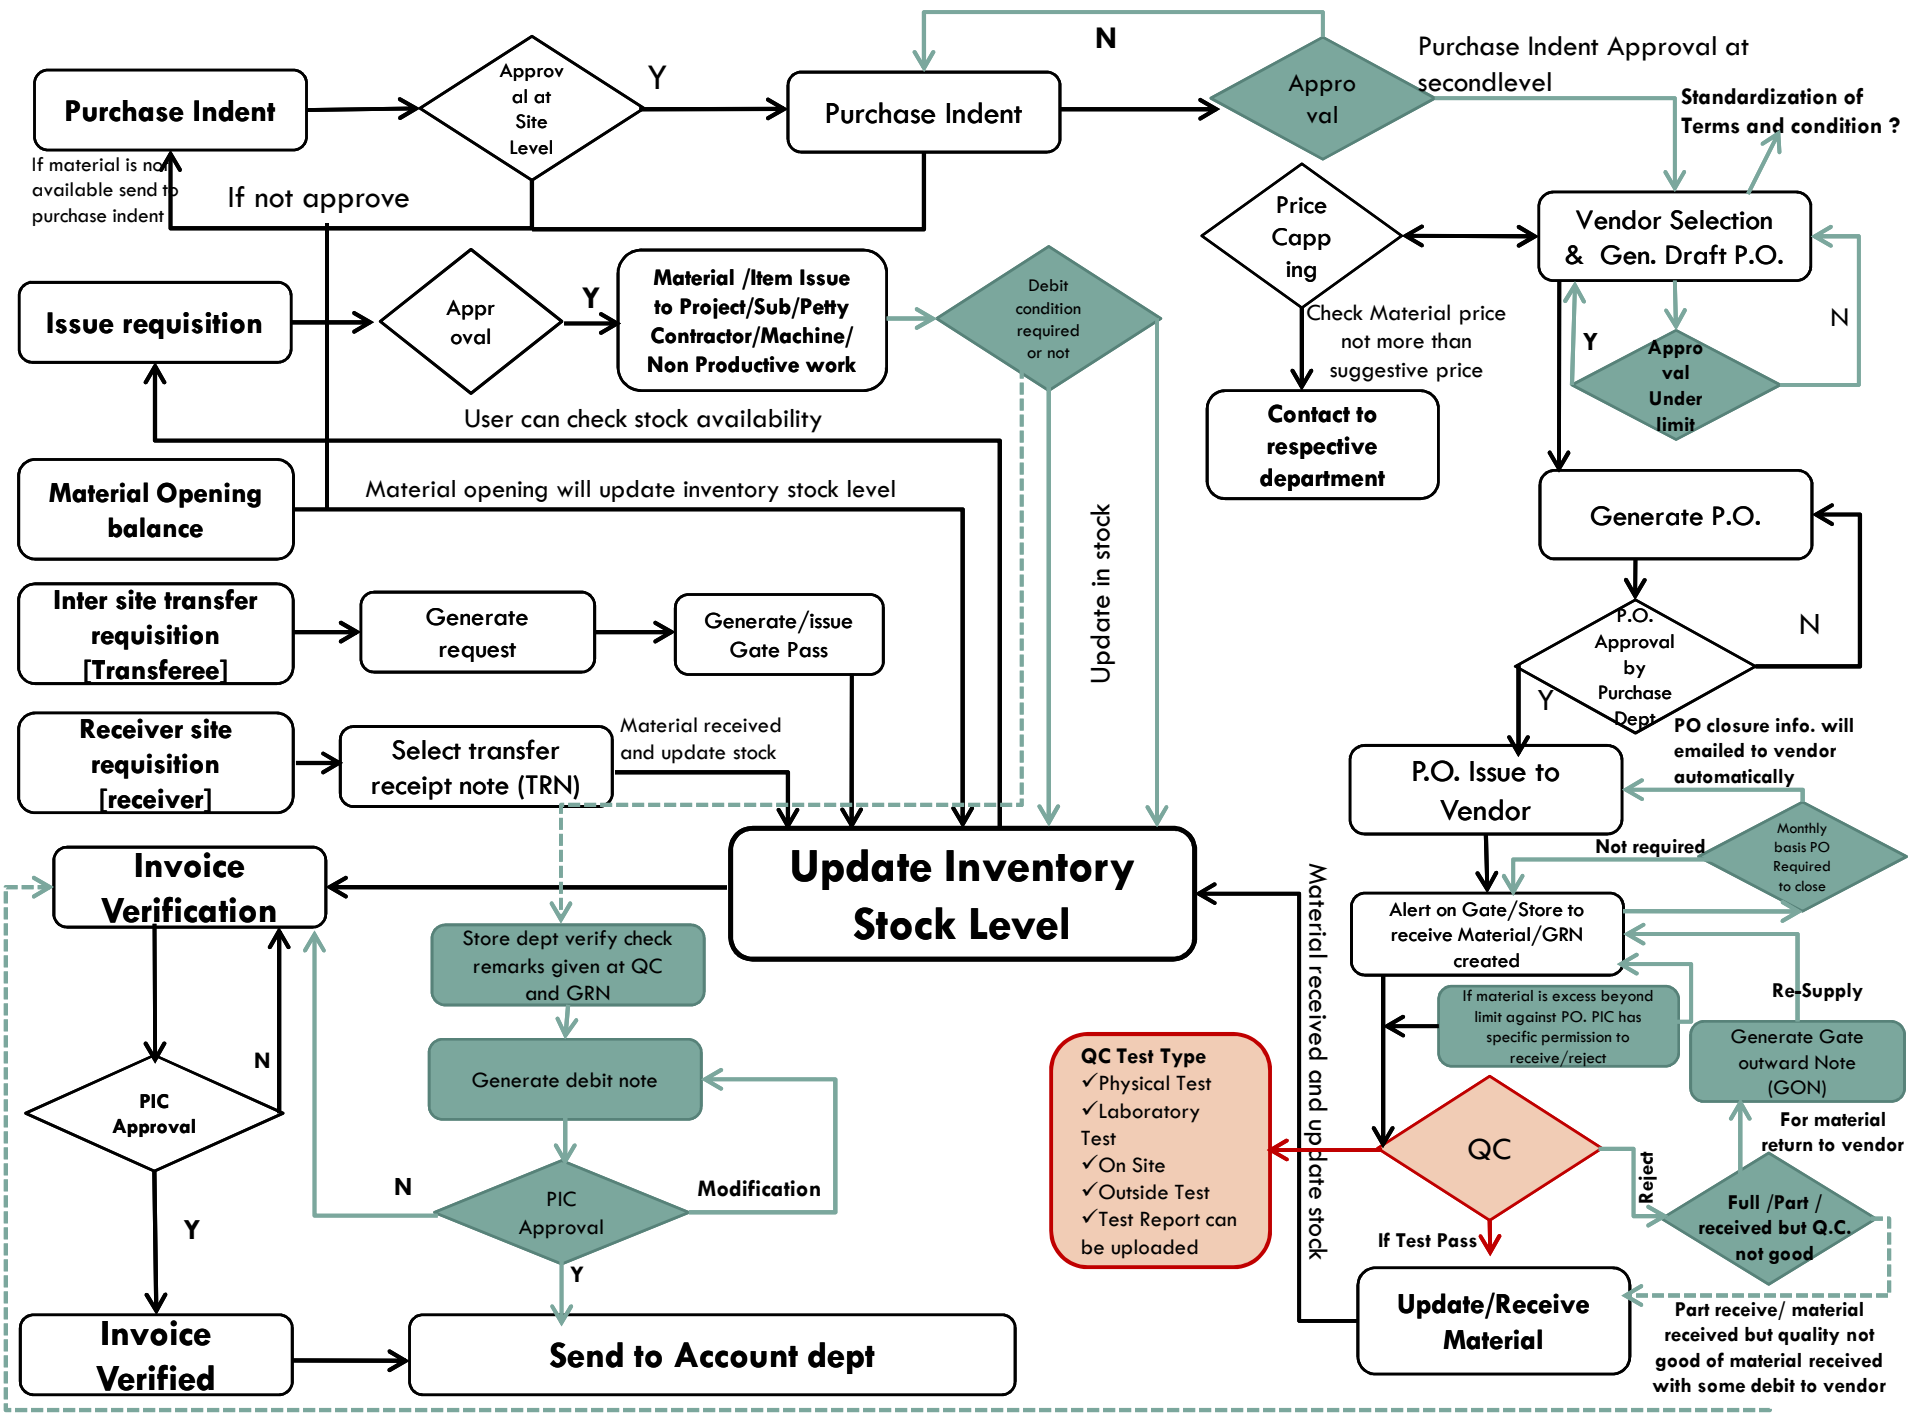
Purchase Indent

Approval at Site Level

Y

Purchase Indent

N

Approval

Purchase Indent Approval at secondlevel

Standardization of Terms and condition ?

If material is not available send to purchase indent

If not approve

Price Capping

Vendor Selection & Gen. Draft P.O.

Issue requisition

Approval

Y

Material /Item Issue to Project/Sub/Petty Contractor/Machine/ Non Productive work

Debit condition required or not

Check Material price not more than suggestive price

Y

Approval Under limit

N

Contact to respective department

User can check stock availability

Material Opening balance

Material opening will update inventory stock level

Update in stock

Generate P.O.

Inter site transfer requisition [Transferee]

Generate request

Generate/issue Gate Pass

P.O. Approval by Purchase Dept

N

Y

Receiver site requisition [receiver]

Select transfer receipt note (TRN)

Material received and update stock

PO closure info. will emailed to vendor automatically

P.O. Issue to Vendor

Invoice Verification

Update Inventory Stock Level

Material received and update stock

Not required

Monthly basis PO Required to close

Store dept verify check remarks given at QC and GRN

Alert on Gate/Store to receive Material/GRN created

Re-Supply

If material is excess beyond limit against PO. PIC has specific permission to receive/reject

Generate debit note

Generate Gate outward Note (GON)

N

PIC Approval

QC Test Type
✓Physical Test
✓Laboratory Test
✓On Site
✓Outside Test
✓Test Report can be uploaded

QC

For material return to vendor

Reject

N

PIC Approval

Modification

Full /Part / received but Q.C. not good

Y

Y

If Test Pass

Update/Receive Material

Part receive/ material received but quality not good of material received with some debit to vendor

Invoice Verified

Send to Account dept